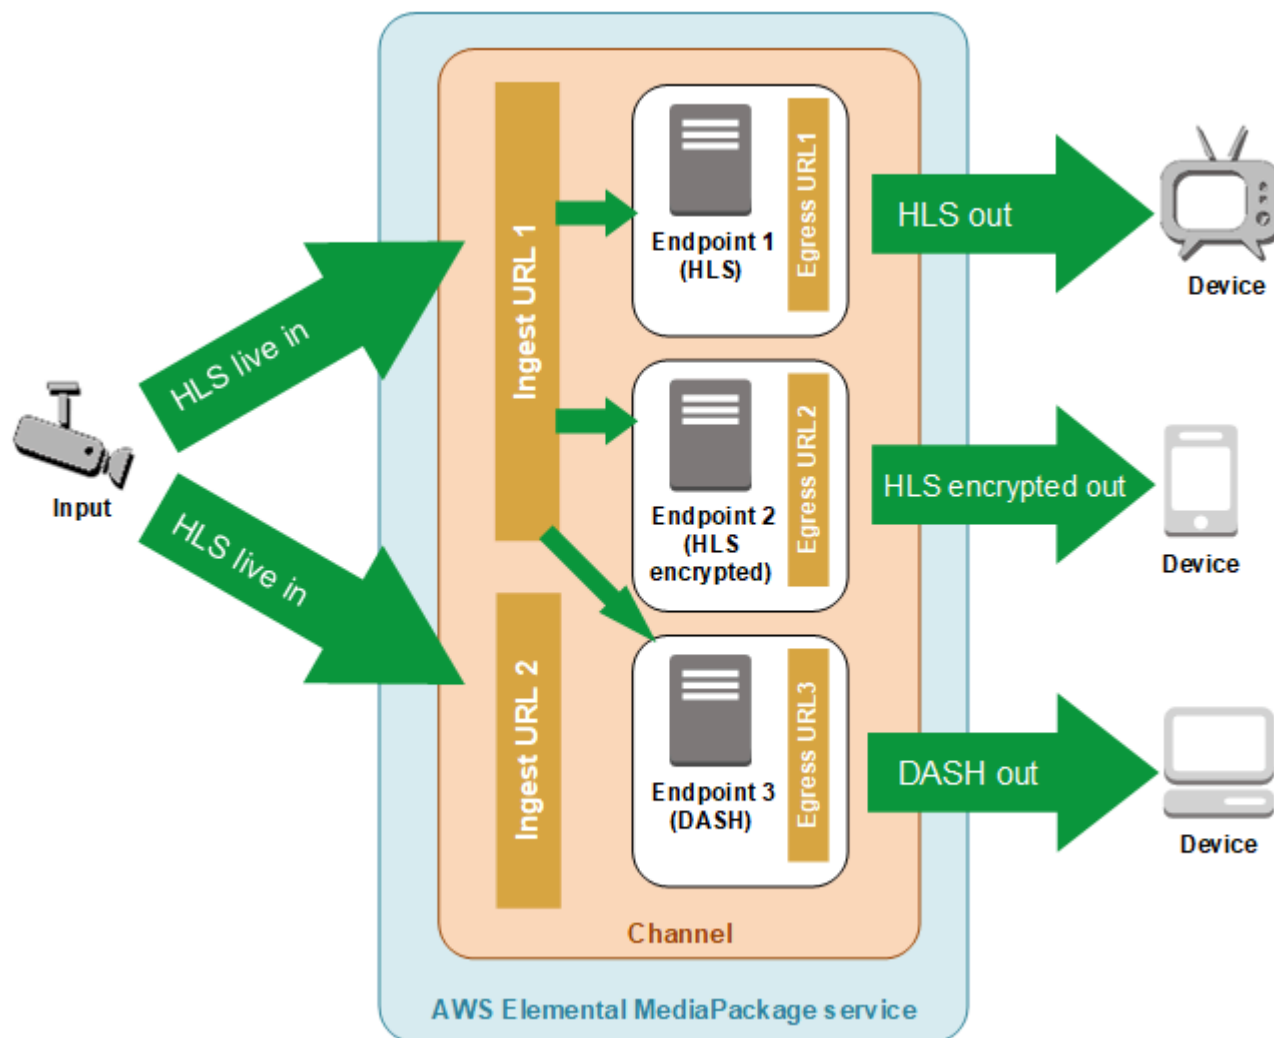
Input

HLS live in

HLS live in

Ingest URL 1

Ingest URL 2

Endpoint 1 (HLS)

Egress URL1

Endpoint 2 (HLS encrypted)

Egress URL 2

Endpoint 3 (DASH)

Egress URL3

Channel

AWS Elemental MediaPackage service

HLS out

Device

HLS encrypted out

Device

DASH out

Device